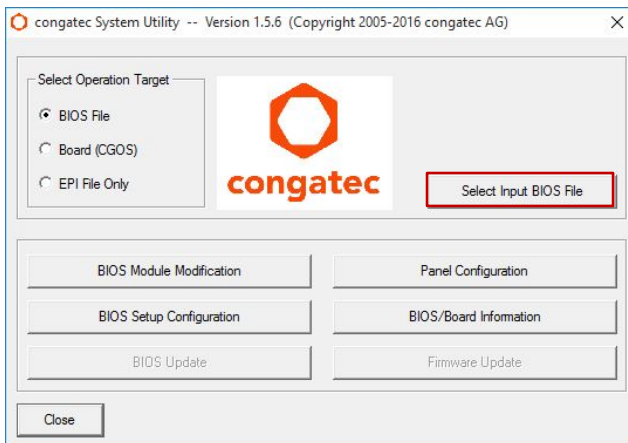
congatec System Utility -- Version 1.5.6 (Copyright 2005-2016 congatec AG)

×

Select Operation Target

BIOS File

Board (CGOS)

EPI File Only

congatec

Select Input BIOS File

BIOS Module Modification

Panel Configuration

BIOS Setup Configuration

BIOS/Board Information

BIOS Update

Firmware Update

Close